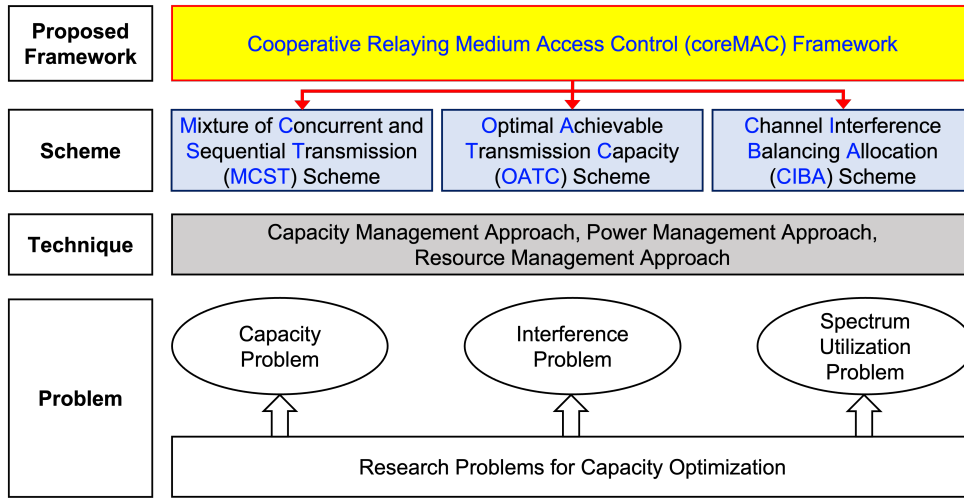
Proposed Framework

Cooperative Relaying Medium Access Control (coreMAC) Framework

Scheme

Mixture of Concurrent and Sequential Transmission (MCST) Scheme

Optimal Achievable Transmission Capacity (OATC) Scheme

Channel Interference Balancing Allocation (CIBA) Scheme

Technique

Capacity Management Approach, Power Management Approach, Resource Management Approach

Problem

Capacity Problem

Interference Problem

Spectrum Utilization Problem

Research Problems for Capacity Optimization